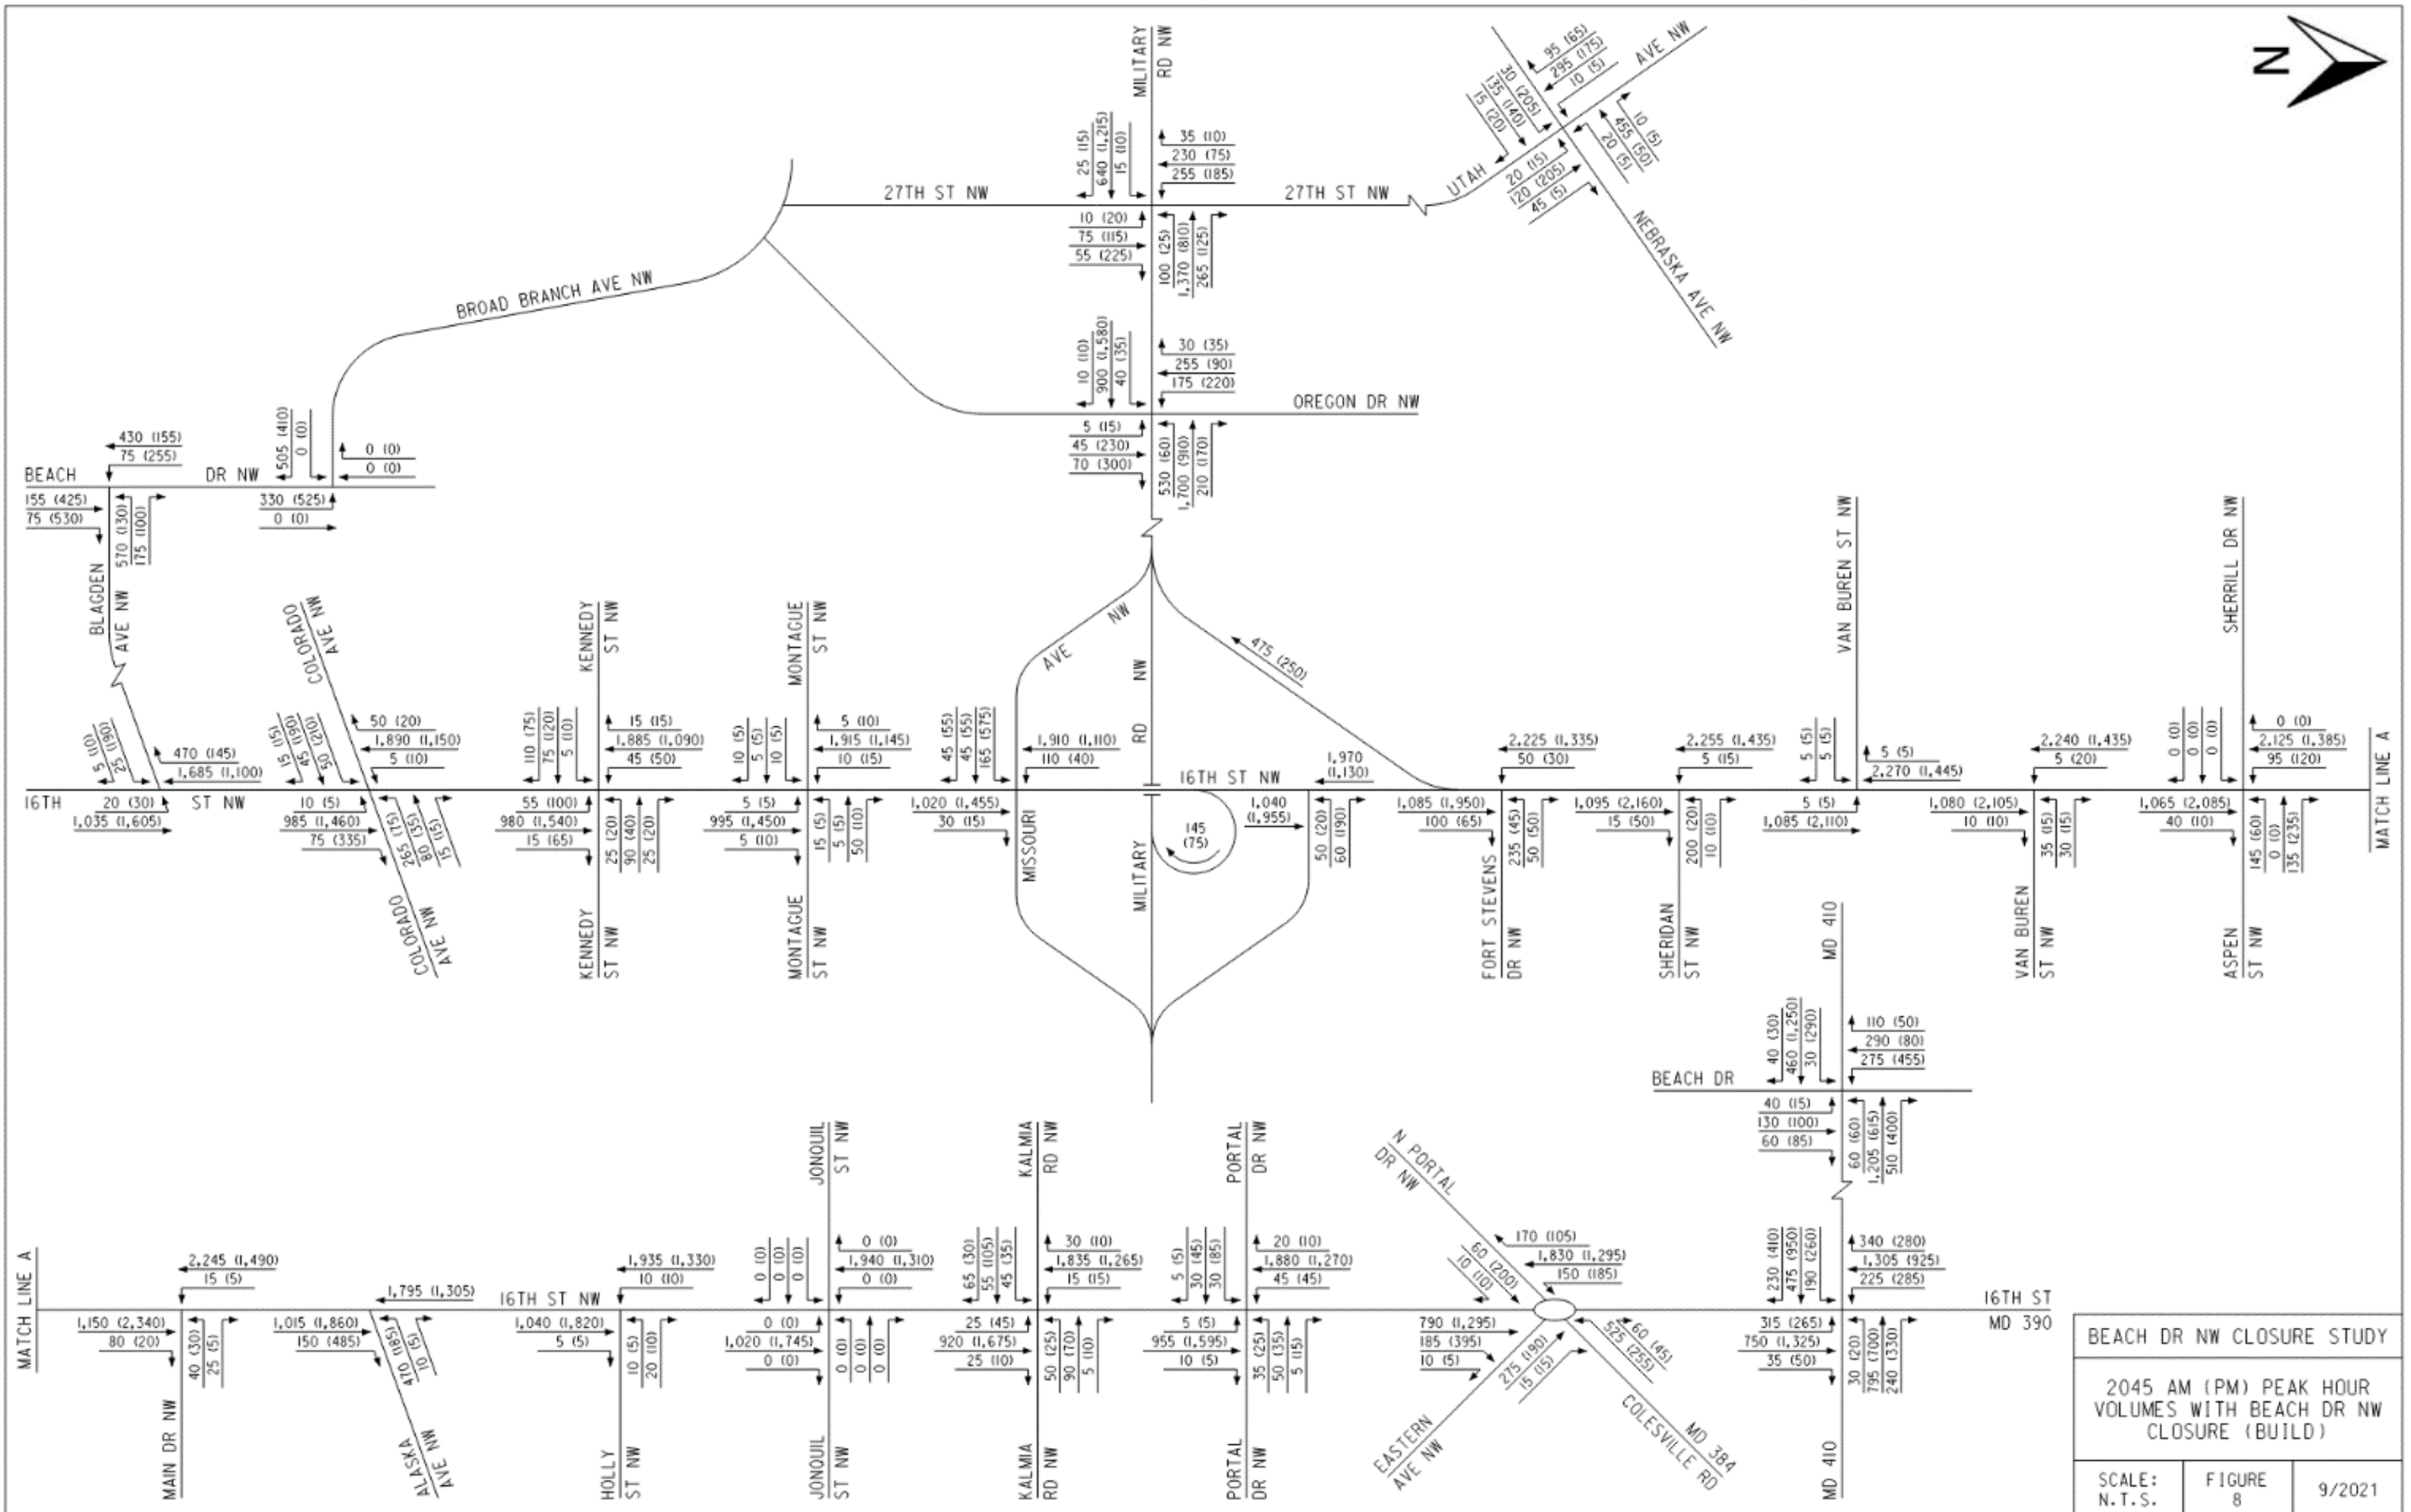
N

MILITARY RD NW

27TH ST NW
25 (15)
640 (1,215)
15 (10)
35 (10)
230 (75)
255 (185)
27TH ST NW
10 (20)
75 (115)
55 (225)
100 (25)
1,370 (810)
265 (125)

95 (65)
295 (175)
10 (5)
AVE NW
30 (205)
135 (140)
15 (20)
UTAH
20 (15)
120 (205)
45 (5)
10 (5)
455 (50)
20 (5)
NEBRASKA AVE NW

BROAD BRANCH AVE NW

10 (10)
900 (1,580)
40 (35)
30 (35)
255 (90)
175 (220)
OREGON DR NW
5 (15)
45 (230)
70 (300)
530 (60)
1,700 (910)
210 (170)

430 (155)
75 (255)
BEACH DR NW
505 (410)
0 (0)
0 (0)
0 (0)
155 (425)
75 (530)
570 (130)
175 (100)
330 (525)
0 (0)
BLAGDEN AVE NW

COLORADO AVE NW
KENNEDY ST NW
MONTAGUE ST NW
AVE NW
NW
RD
475 (250)
VAN BUREN ST NW
SHERRILL DR NW

5 (10)
25 (190)
470 (145)
1,685 (1,100)
15 (15)
45 (190)
50 (210)
50 (20)
1,890 (1,150)
5 (10)
110 (75)
75 (120)
5 (10)
15 (15)
1,885 (1,090)
45 (50)
10 (5)
5 (5)
10 (5)
5 (10)
1,915 (1,145)
10 (15)
45 (55)
45 (55)
165 (575)
1,910 (1,110)
110 (40)
16TH ST NW
1,970 (1,130)
2,225 (1,335)
50 (30)
2,255 (1,435)
5 (15)
5 (5)
5 (5)
5 (5)
2,270 (1,445)
2,240 (1,435)
5 (20)
0 (0)
0 (0)
0 (0)
0 (0)
2,125 (1,385)
95 (120)
MATCH LINE A

16TH ST NW
20 (30)
1,035 (1,605)
10 (5)
985 (1,460)
75 (335)
265 (75)
80 (15)
15 (15)
55 (100)
980 (1,540)
15 (65)
25 (20)
90 (40)
25 (20)
5 (5)
995 (1,450)
5 (10)
15 (5)
5 (5)
50 (10)
1,020 (1,455)
30 (15)
145 (75)
1,040 (1,955)
50 (20)
60 (190)
1,085 (1,950)
100 (65)
235 (45)
50 (50)
1,095 (2,160)
15 (50)
200 (20)
10 (10)
5 (5)
1,085 (2,110)
1,080 (2,105)
10 (10)
35 (15)
30 (15)
1,065 (2,085)
40 (10)
145 (60)
0 (0)
135 (235)

COLORADO AVE NW
KENNEDY ST NW
MONTAGUE ST NW
MISSOURI
MILITARY
FORT STEVENS DR NW
SHERIDAN ST NW
MD 410
VAN BUREN ST NW
ASPEN ST NW

40 (30)
460 (1,250)
30 (290)
110 (50)
290 (80)
275 (455)
BEACH DR
40 (15)
130 (100)
60 (85)
60 (60)
1,205 (615)
510 (400)

JONQUIL ST NW
KALMIA RD NW
PORTAL DR NW
N PORTAL DR NW

MATCH LINE A
2,245 (1,490)
15 (5)
1,795 (1,305)
16TH ST NW
1,935 (1,330)
10 (10)
0 (0)
0 (0)
0 (0)
0 (0)
1,940 (1,310)
0 (0)
65 (30)
55 (105)
45 (35)
30 (10)
1,835 (1,265)
15 (15)
5 (5)
30 (45)
30 (85)
20 (10)
1,880 (1,270)
45 (45)
60 (200)
10 (10)
170 (105)
1,830 (1,295)
150 (185)
230 (410)
475 (950)
190 (260)
340 (280)
1,305 (925)
225 (285)
16TH ST
MD 390

1,150 (2,340)
80 (20)
40 (30)
25 (5)
1,015 (1,860)
150 (485)
470 (185)
10 (5)
1,040 (1,820)
5 (5)
10 (5)
20 (10)
0 (0)
1,020 (1,745)
0 (0)
0 (0)
0 (0)
0 (0)
25 (45)
920 (1,675)
25 (10)
50 (25)
90 (70)
5 (10)
5 (5)
955 (1,595)
10 (5)
35 (25)
50 (35)
5 (15)
790 (1,295)
185 (395)
10 (5)
275 (190)
15 (15)
525 (255)
60 (45)
315 (265)
750 (1,325)
35 (50)
30 (20)
795 (700)
240 (330)

MAIN DR NW
ALASKA AVE NW
HOLLY ST NW
JONQUIL ST NW
KALMIA RD NW
PORTAL DR NW
EASTERN AVE NW
COLESVILLE RD
MD 384
MD 410

BEACH DR NW CLOSURE STUDY
2045 AM (PM) PEAK HOUR VOLUMES WITH BEACH DR NW CLOSURE (BUILD)
SCALE: N.T.S.
FIGURE 8
9/2021